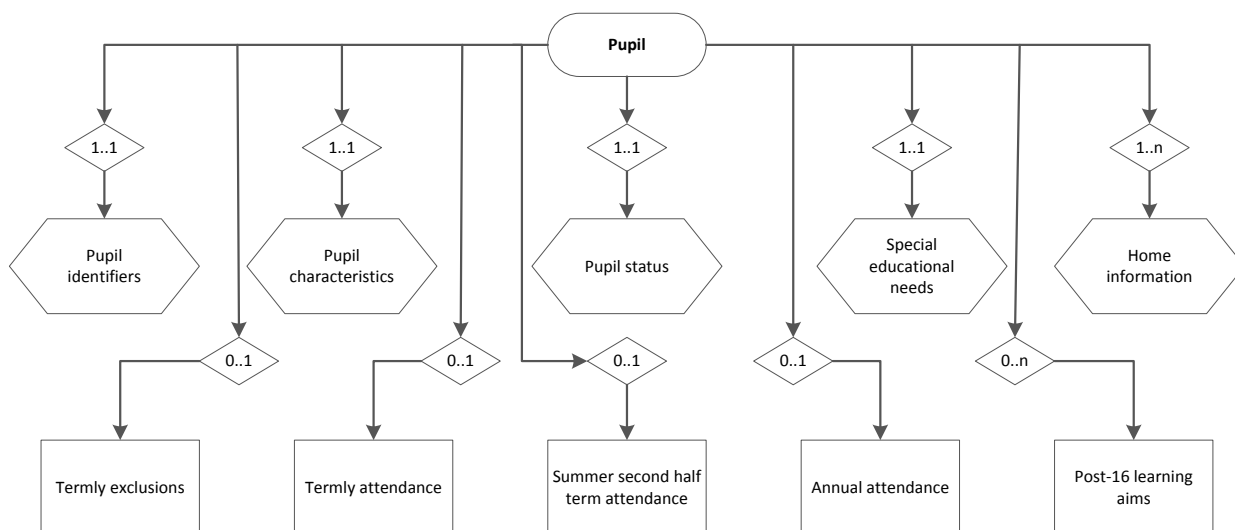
Pupil

1..1

Pupil identifiers

1..1

Pupil characteristics

1..1

Pupil status

1..1

Special educational needs

1..n

Home information

0..1

Termly exclusions

0..1

Termly attendance

0..1

Summer second half term attendance

0..1

Annual attendance

0..n

Post-16 learning aims